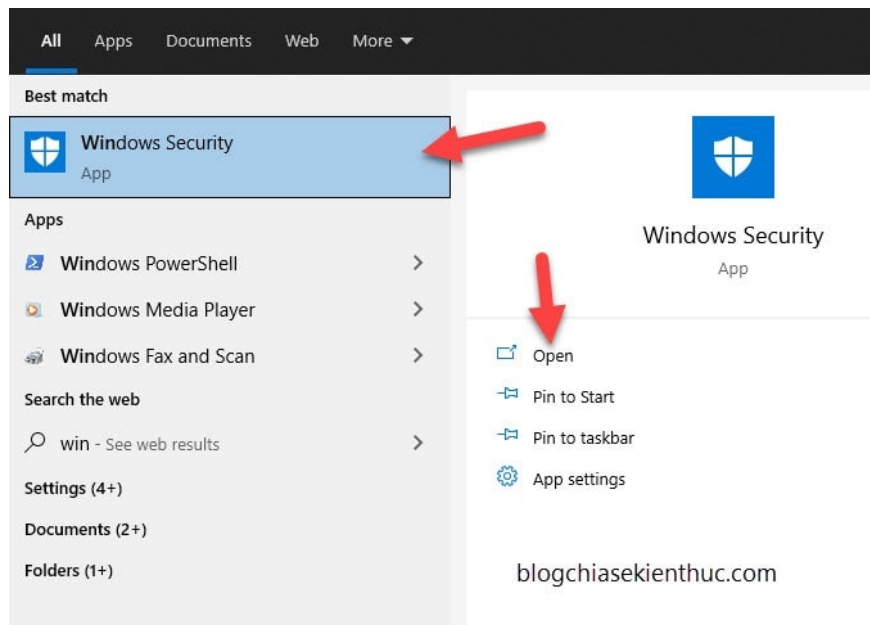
All Apps Documents Web More

Best match

Windows Security
App

Apps

Windows PowerShell

Windows Media Player

Windows Fax and Scan

Search the web

win - See web results

Settings (4+)

Documents (2+)

Folders (1+)

Windows Security
App

Open

Pin to Start

Pin to taskbar

App settings

blogchiasekienthuc.com